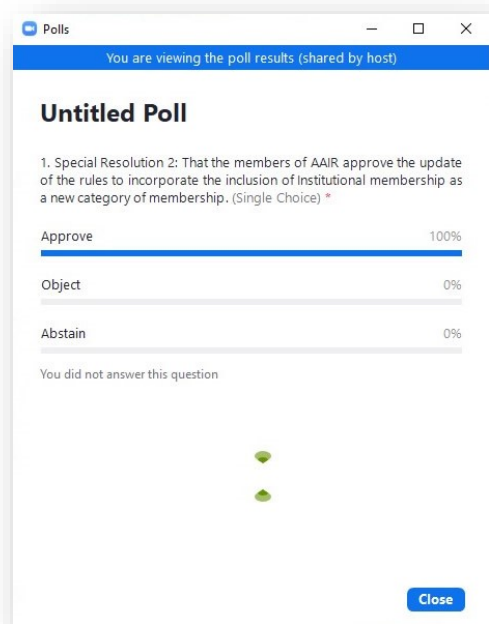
Polls

You are viewing the poll results (shared by host)

Untitled Poll

1. Special Resolution 2: That the members of AAIR approve the update of the rules to incorporate the inclusion of Institutional membership as a new category of membership. (Single Choice) *

Approve 100%

Object 0%

Abstain 0%

You did not answer this question

Close